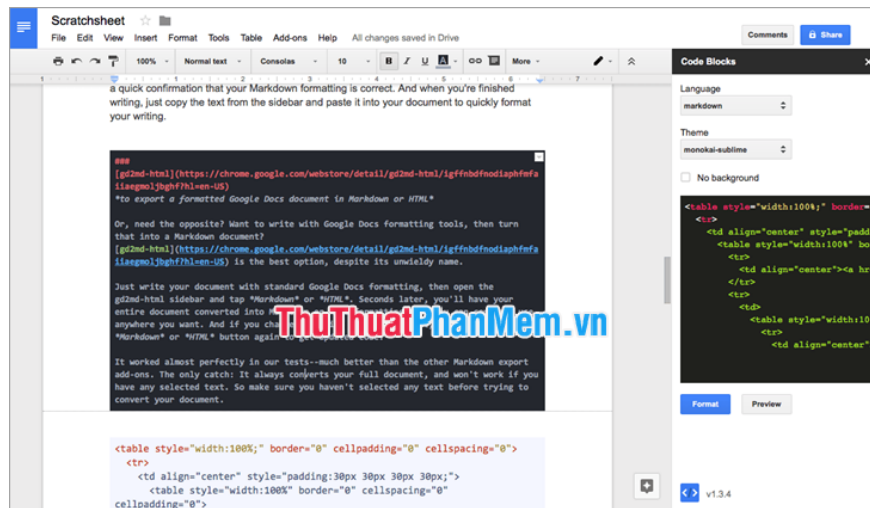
Scratchsheet
File Edit View Insert Format Tools Table Add-ons Help All changes saved in Drive
Comments Share
100% Normal text Consolas 10 B I U A More
Code Blocks
a quick confirmation that your Markdown formatting is correct. And when you're finished writing, just copy the text from the sidebar and paste it into your document to quickly format your writing.

###
[gd2md-html](https://chrome.google.com/webstore/detail/gd2md-html/igffnbdfnodiaphfmfaiiaegmoljbghf?hl=en-US)
*to export a formatted Google Docs document in Markdown or HTML*

Or, need the opposite? Want to write with Google Docs formatting tools, then turn that into a Markdown document?
[gd2md-html](https://chrome.google.com/webstore/detail/gd2md-html/igffnbdfnodiaphfmfaiiaegmoljbghf?hl=en-US) is the best option, despite its unwieldy name.

Just write your document with standard Google Docs formatting, then open the gd2md-html sidebar and tap *Markdown* or *HTML*. Seconds later, you'll have your entire document converted into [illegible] anywhere you want. And if you cha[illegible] *Markdown* or *HTML* button again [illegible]

It worked almost perfectly in our tests--much better than the other Markdown export add-ons. The only catch: It always converts your full document, and won't work if you have any selected text. So make sure you haven't selected any text before trying to convert your document.

ThuThuatPhanMem.vn

<table style="width:100%;" border="0" cellpadding="0" cellspacing="0">
<tr>
<td align="center" style="padding:30px 30px 30px 30px;">
<table style="width:100%" border="0" cellspacing="0" cellpadding="0">

Language
markdown
Theme
monokai-sublime
No background
<table style="width:100%;" border=
<tr>
<td align="center" style="padd
<table style="width:100%" bor
<tr>
<td align="center"><a hr
</tr>
<tr>
<td>
<table style="width:10
<tr>
<td align="center"
Format Preview
v1.3.4